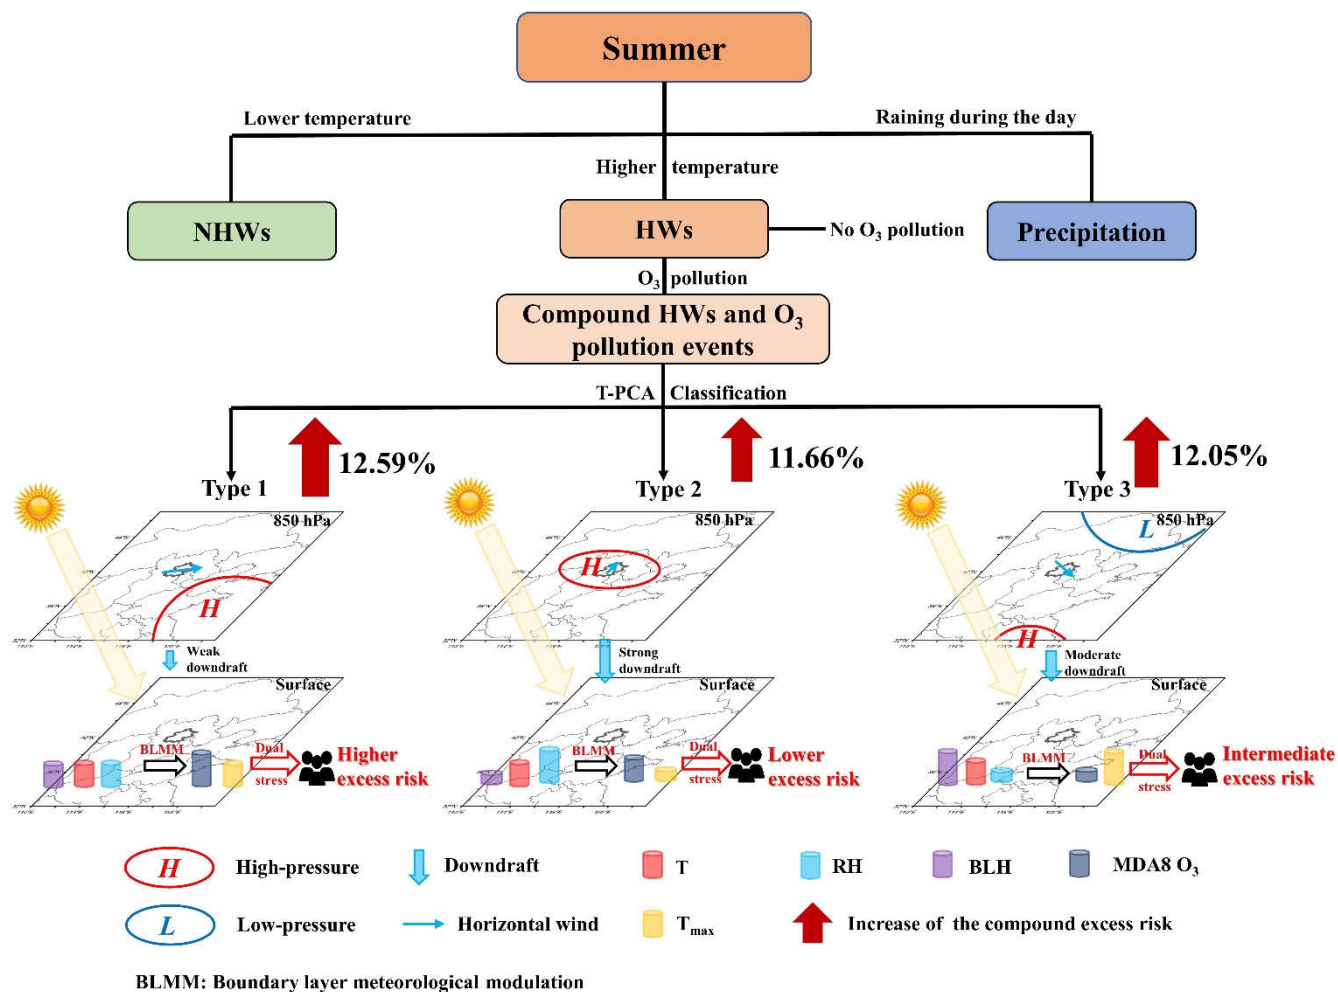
Summer

Lower temperature

Raining during the day

Higher temperature

NHWs

HWs

No $O_3$ pollution

Precipitation

$O_3$ pollution

Compound HWs and $O_3$ pollution events

T-PCA Classification

Type 1

12.59%

Type 2

11.66%

Type 3

12.05%

850 hPa

H

Weak downdraft

Surface

BLMM

Dual stress

Higher excess risk

850 hPa

H

Strong downdraft

Surface

BLMM

Dual stress

Lower excess risk

850 hPa

L

H

Moderate downdraft

Surface

BLMM

Dual stress

Intermediate excess risk

H High-pressure

Downdraft

T

RH

BLH

MDA8 $O_3$

L Low-pressure

Horizontal wind

$T_{max}$

Increase of the compound excess risk

BLMM: Boundary layer meteorological modulation